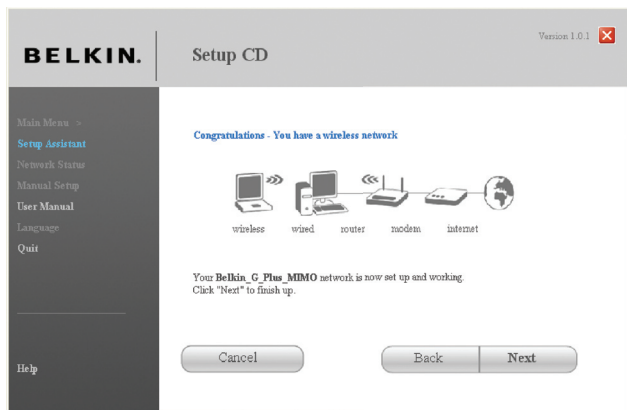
BELKIN.

Setup CD

Version 1.0.1

Main Menu >
Setup Assistant
Network Status
Manual Setup
User Manual
Language
Quit

Help

Congratulations - You have a wireless network

wireless wired router modem internet

Your **Belkin_G_Plus_MIMO** network is now set up and working.
Click "Next" to finish up.

Cancel

Back

Next